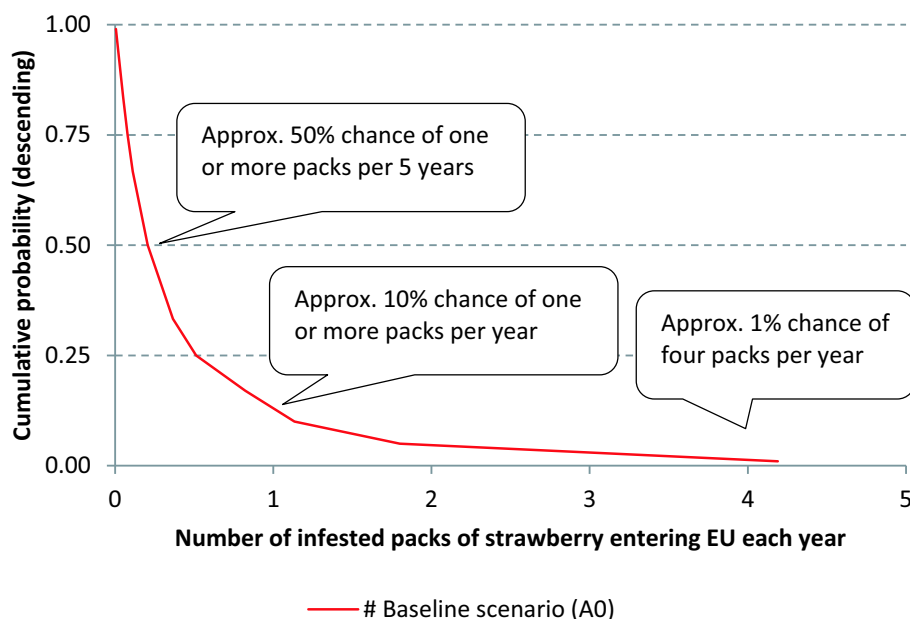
Cumulative probability (descending)

1.00
0.75
0.50
0.25
0.00

Approx. 50% chance of one or more packs per 5 years

Approx. 10% chance of one or more packs per year

Approx. 1% chance of four packs per year

0 1 2 3 4 5

Number of infested packs of strawberry entering EU each year

# Baseline scenario (A0)